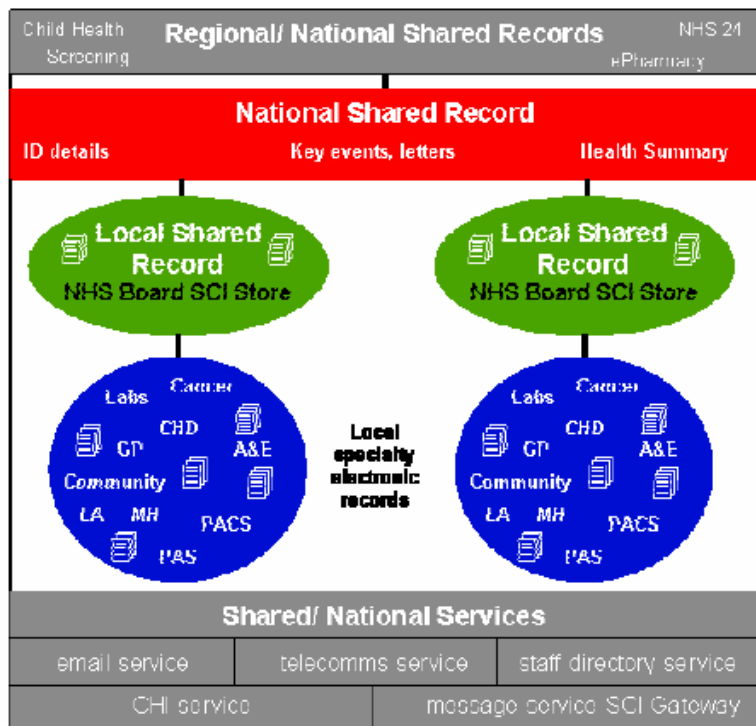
Child Health Screening

Regional/ National Shared Records

NHS 24
ePharmacy

National Shared Record

ID details

Key events, letters

Health Summary

Local Shared Record
NHS Board SCI Store

Local Shared Record
NHS Board SCI Store

Labs
Cancer
CHD
GP
A&E
Community
LA
MH
PACS
PAS

Local specialty electronic records

Labs
Cancer
CHD
GP
A&E
Community
LA
MH
PACS
PAS

Shared/ National Services

| email service | telecomms service | staff directory service |
|---|---|---|

| CHI service | message service SCI Gateway |
|---|---|